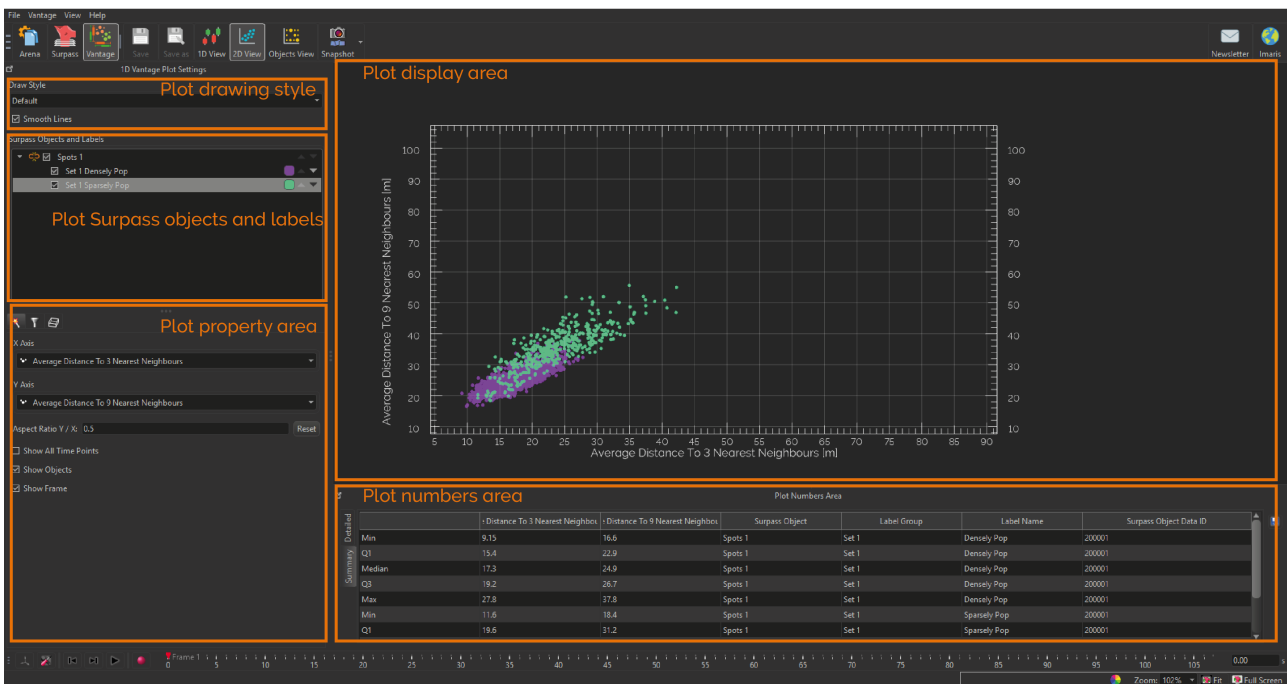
File Vantage View Help

Arena Surpass Vantage Save Save as 1D View 2D View Objects View Snapshot

Newsletter Imaris

1D Vantage Plot Settings

Draw Style
Default
Smooth Lines

Plot drawing style

Surpass Objects and Labels
Spots 1
Set 1 Densely Pop
Set 1 Sparsely Pop

Plot Surpass objects and labels

Plot property area

X Axis
Average Distance To 3 Nearest Neighbours
Y Axis
Average Distance To 9 Nearest Neighbours
Aspect Ratio Y / X: 0.5 Reset
Show All Time Points
Show Objects
Show Frame

Plot display area

100 90 80 70 60 50 40 30 20 10
Average Distance To 9 Nearest Neighbours [m]
5 10 15 20 25 30 35 40 45 50 55 60 65 70 75 80 85 90
Average Distance To 3 Nearest Neighbours [m]

Plot numbers area

Plot Numbers Area

Detailed Summary

| | Distance To 3 Nearest Neighbou | Distance To 9 Nearest Neighbou | Surpass Object | Label Group | Label Name | Surpass Object Data ID |
|---|---|---|---|---|---|---|
| Min | 9.15 | 16.6 | Spots 1 | Set 1 | Densely Pop | 200001 |
| Q1 | 15.4 | 22.9 | Spots 1 | Set 1 | Densely Pop | 200001 |
| Median | 17.3 | 24.9 | Spots 1 | Set 1 | Densely Pop | 200001 |
| Q3 | 19.2 | 26.7 | Spots 1 | Set 1 | Densely Pop | 200001 |
| Max | 27.8 | 37.8 | Spots 1 | Set 1 | Densely Pop | 200001 |
| Min | 11.6 | 18.4 | Spots 1 | Set 1 | Sparsely Pop | 200001 |
| Q1 | 19.6 | 31.2 | Spots 1 | Set 1 | Sparsely Pop | 200001 |

Frame 1
0 5 10 15 20 25 30 35 40 45 50 55 60 65 70 75 80 85 90 95 100 105
0.00 s

Zoom: 102% Fit Full Screen